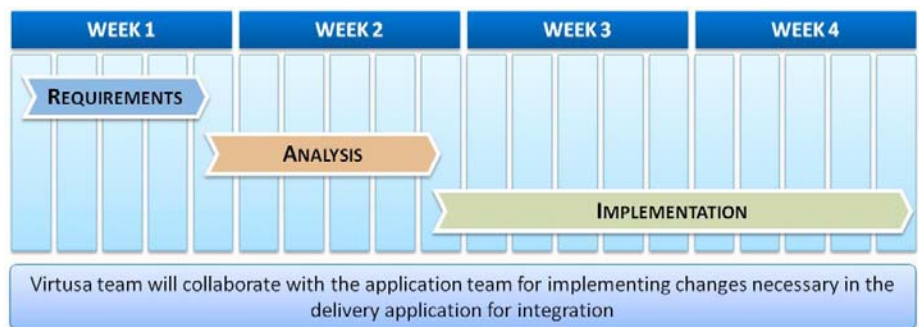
WEEK 1 WEEK 2 WEEK 3 WEEK 4

REQUIREMENTS

ANALYSIS

IMPLEMENTATION

Virtusa team will collaborate with the application team for implementing changes necessary in the delivery application for integration